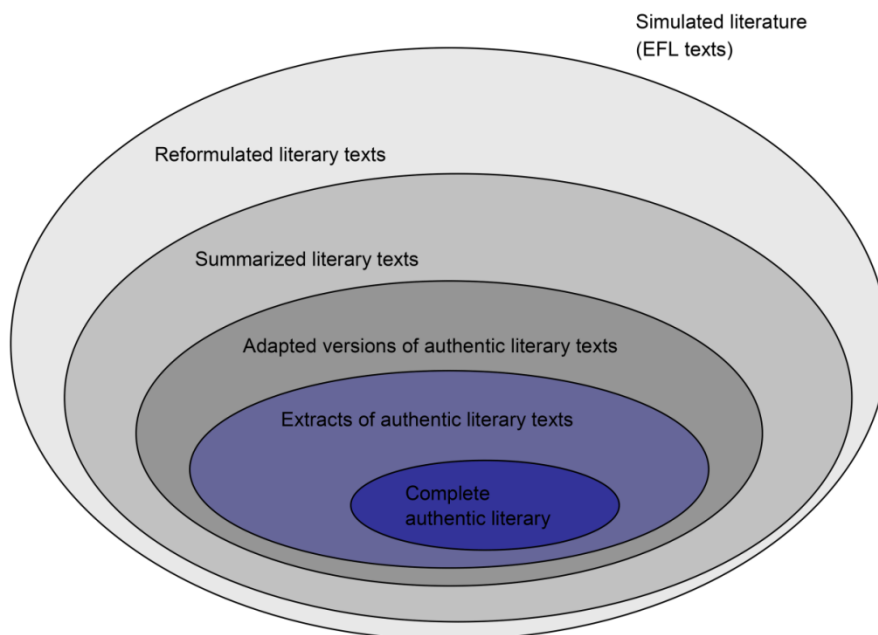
Simulated literature
(EFL texts)

Reformulated literary texts

Summarized literary texts

Adapted versions of authentic literary texts

Extracts of authentic literary texts

Complete
authentic literary